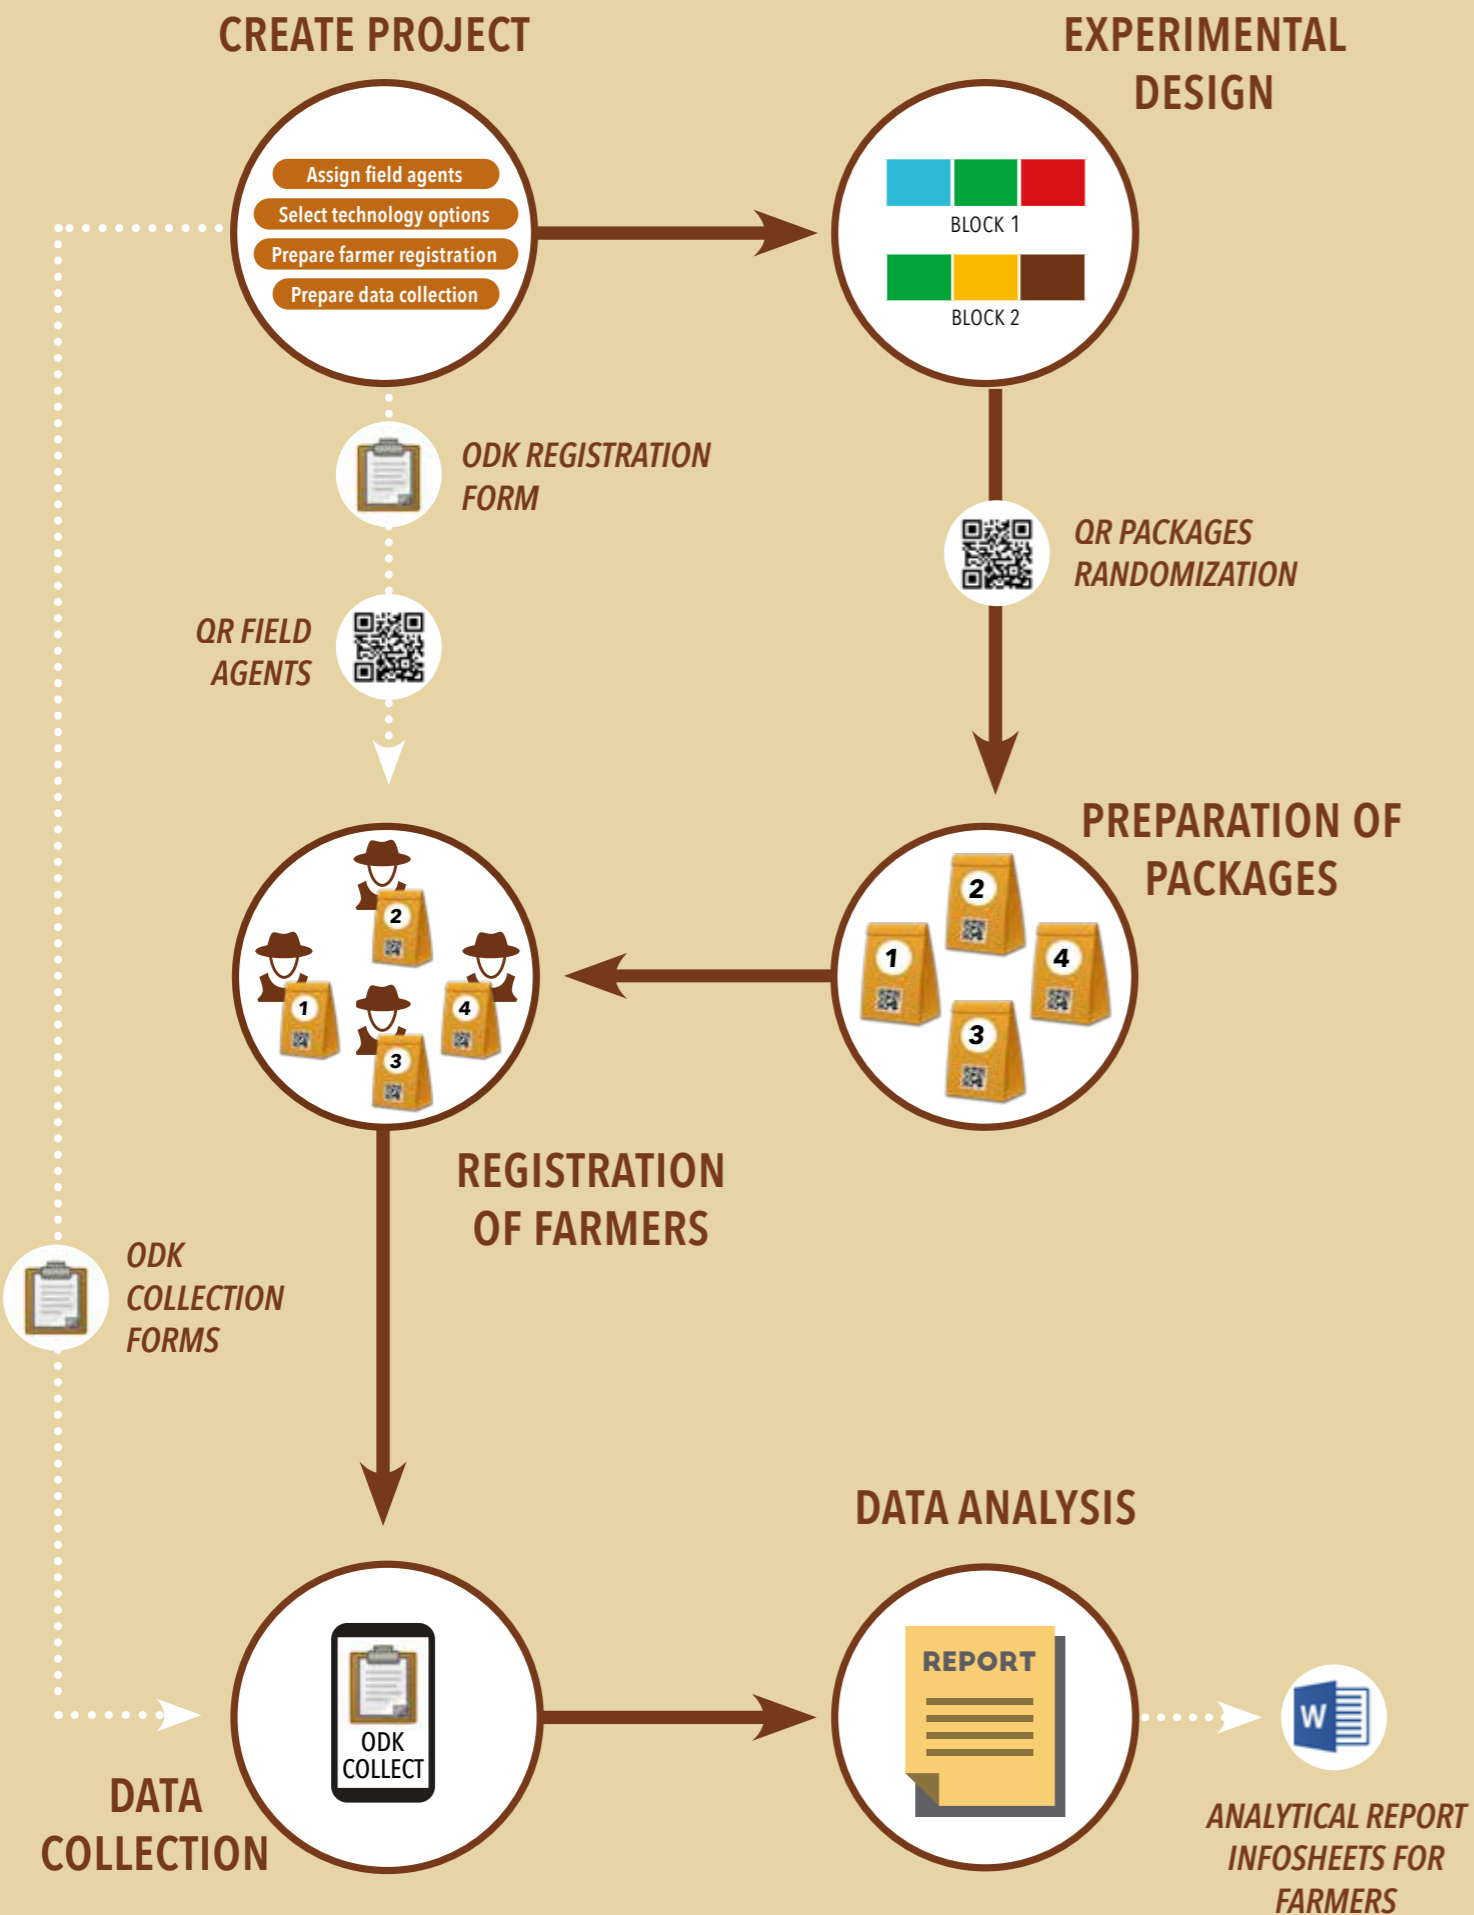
CREATE PROJECT

Assign field agents
Select technology options
Prepare farmer registration
Prepare data collection

EXPERIMENTAL DESIGN

BLOCK 1
BLOCK 2

ODK REGISTRATION FORM

QR PACKAGES RANDOMIZATION

QR FIELD AGENTS

PREPARATION OF PACKAGES

2
1
4
3

2
1
4
3

REGISTRATION OF FARMERS

ODK COLLECTION FORMS

DATA ANALYSIS

ODK COLLECT

REPORT

W

DATA COLLECTION

ANALYTICAL REPORT INFOSHEETS FOR FARMERS